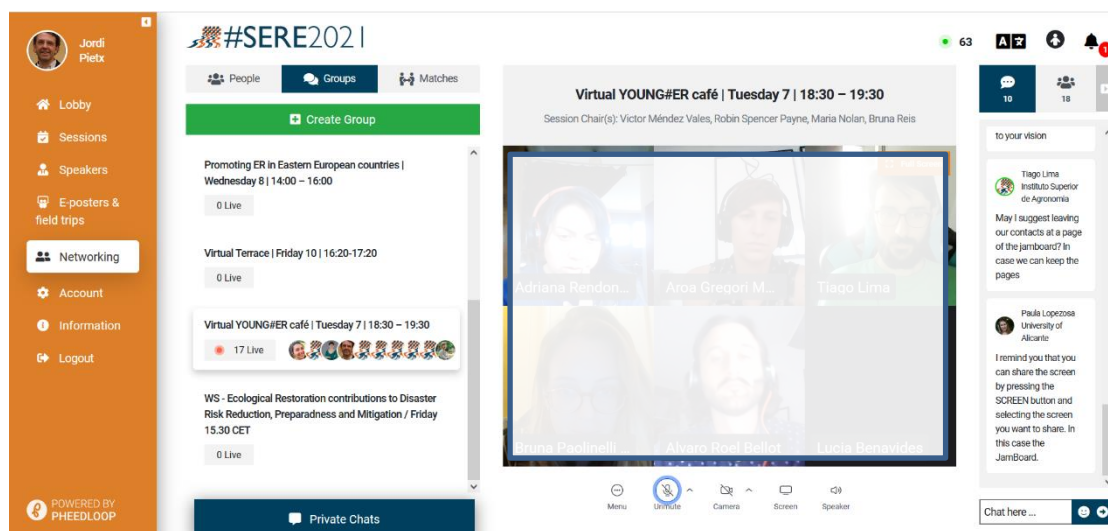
Jordi Pietx

Lobby

Sessions

Speakers

E-posters & field trips

Networking

Account

Information

Logout

POWERED BY PHEEDLOOP

#SERE2021

63

People

Groups

Matches

Create Group

Promoting ER in Eastern European countries | Wednesday 8 | 14:00 – 16:00

0 Live

Virtual Terrace | Friday 10 | 16:20-17:20

0 Live

Virtual YOUNG#ER café | Tuesday 7 | 18:30 – 19:30

17 Live

WS - Ecological Restoration contributions to Disaster Risk Reduction, Preparadness and Mitigation / Friday 15.30 CET

0 Live

Private Chats

Virtual YOUNG#ER café | Tuesday 7 | 18:30 – 19:30

Session Chair(s): Victor Méndez Vales, Robin Spencer Payne, Maria Nolan, Bruna Reis

Adriana Rendon...

Aroa Gregori M...

Tiago Lima

Bruna Paolinelli

Alvaro Roel Bellot

Lucia Benavides

Menu

Unmute

Camera

Screen

Speaker

10

18

to your vision

Tiago Lima
Instituto Superior de Agronomia

May I suggest leaving our contacts at a page of the jamboard? In case we can keep the pages

Paula Lopezosa
University of Alicante

I remind you that you can share the screen by pressing the SCREEN button and selecting the screen you want to share. In this case the JamBoard.

Chat here ...